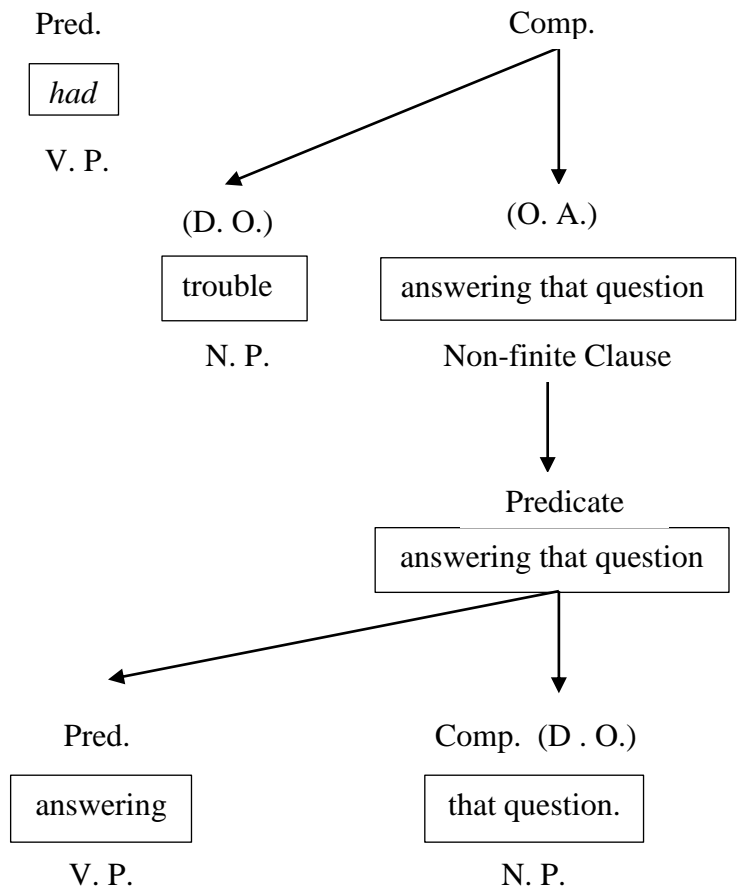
Pred.

Comp.

*had*

V. P.

(D. O.)

(O. A.)

trouble

answering that question

N. P.

Non-finite Clause

Predicate

answering that question

Pred.

Comp. (D . O.)

answering

that question.

V. P.

N. P.